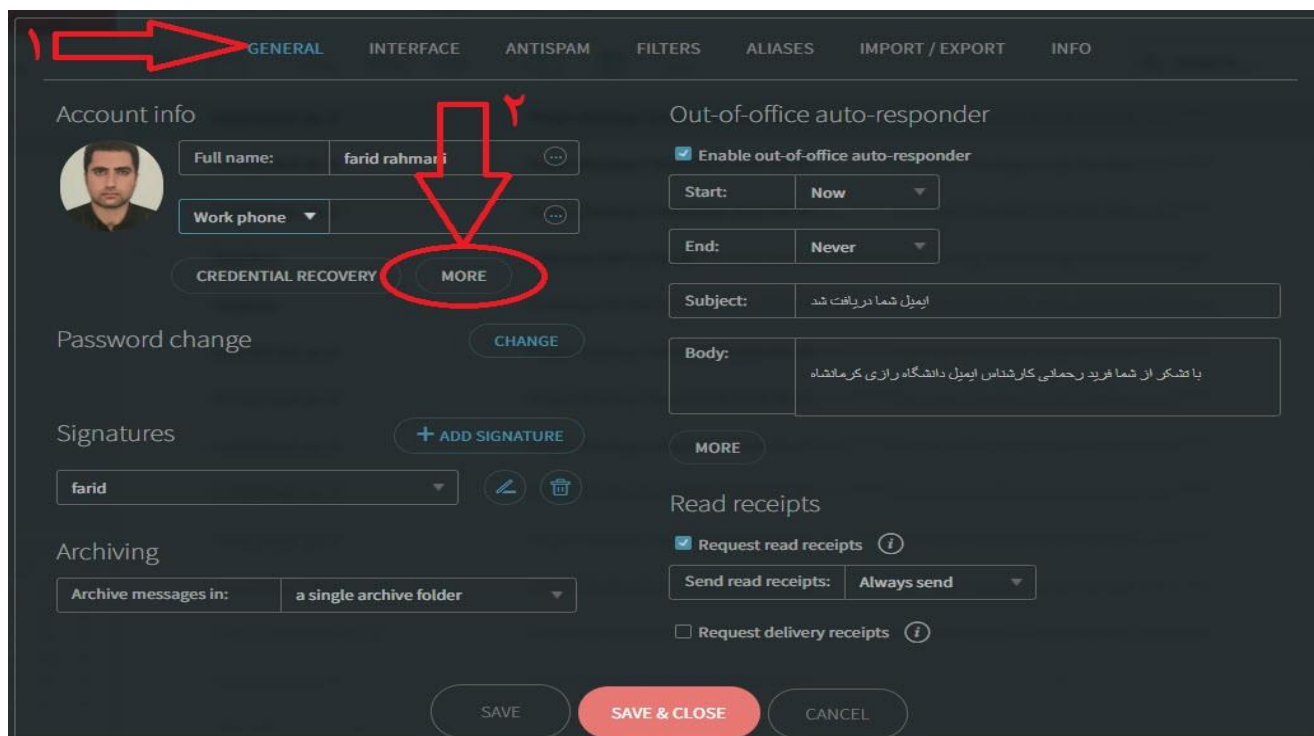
١ GENERAL INTERFACE ANTISPAM FILTERS ALIASES IMPORT / EXPORT INFO

Account info

٢

Full name: farid rahmani

Work phone ▼

CREDENTIAL RECOVERY MORE

Password change CHANGE

Signatures + ADD SIGNATURE

farid

Archiving

Archive messages in: a single archive folder

Out-of-office auto-responder

Enable out-of-office auto-responder

Start: Now

End: Never

Subject: ایمیل شما دریافت شد

Body: با تشکر از شما فرید رحمانی کارشناس ایمیل دانشگاه رازی کرمانشاه

MORE

Read receipts

Request read receipts

Send read receipts: Always send

Request delivery receipts

SAVE SAVE & CLOSE CANCEL